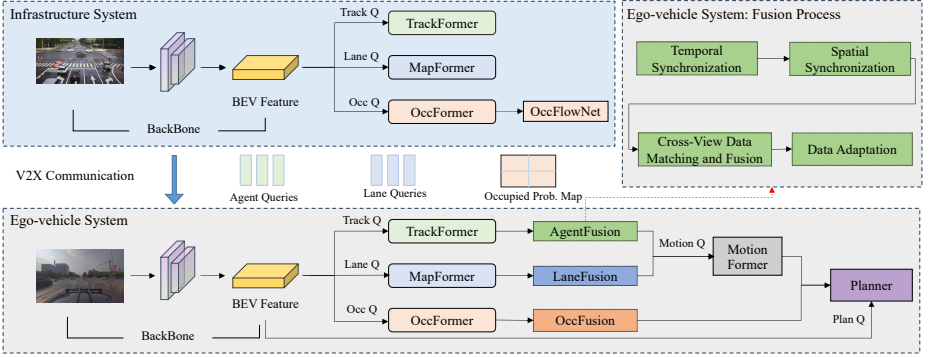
Infrastructure System

Track Q
TrackFormer
Lane Q
MapFormer
Occ Q
OccFormer
OccFlowNet
BEV Feature
BackBone

Ego-vehicle System: Fusion Process

Temporal Synchronization
Spatial Synchronization
Cross-View Data Matching and Fusion
Data Adaptation

V2X Communication
Agent Queries
Lane Queries
Occupied Prob. Map

Ego-vehicle System

Track Q
TrackFormer
AgentFusion
Motion Q
Motion Former
Lane Q
MapFormer
LaneFusion
Planner
BEV Feature
Occ Q
OccFormer
OccFusion
Plan Q
BackBone